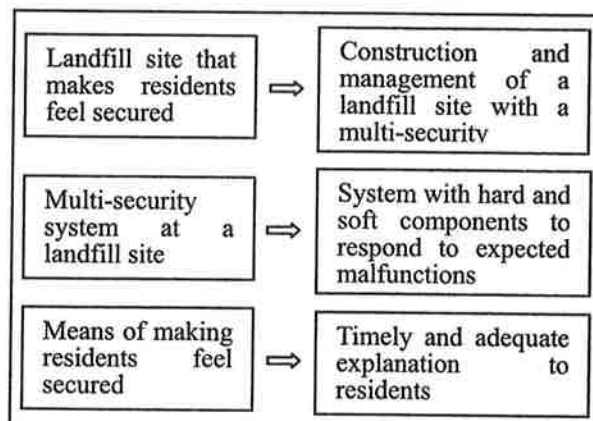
Landfill site that makes residents feel secured ⟹ Construction and management of a landfill site with a multi-security

Multi-security system at a landfill site ⟹ System with hard and soft components to respond to expected malfunctions

Means of making residents feel secured ⟹ Timely and adequate explanation to residents